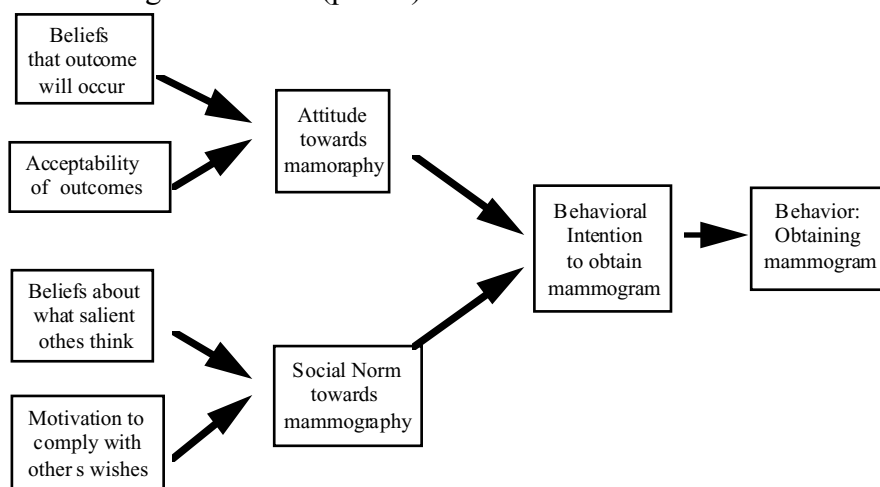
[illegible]

Beliefs that outcome will occur

Acceptability of outcomes

Attitude towards mamoraphy

Beliefs about what salient othes think

Motivation to comply with other s wishes

Social Norm towards mammography

Behavioral Intention to obtain mammogram

Behavior: Obtaining mammogram